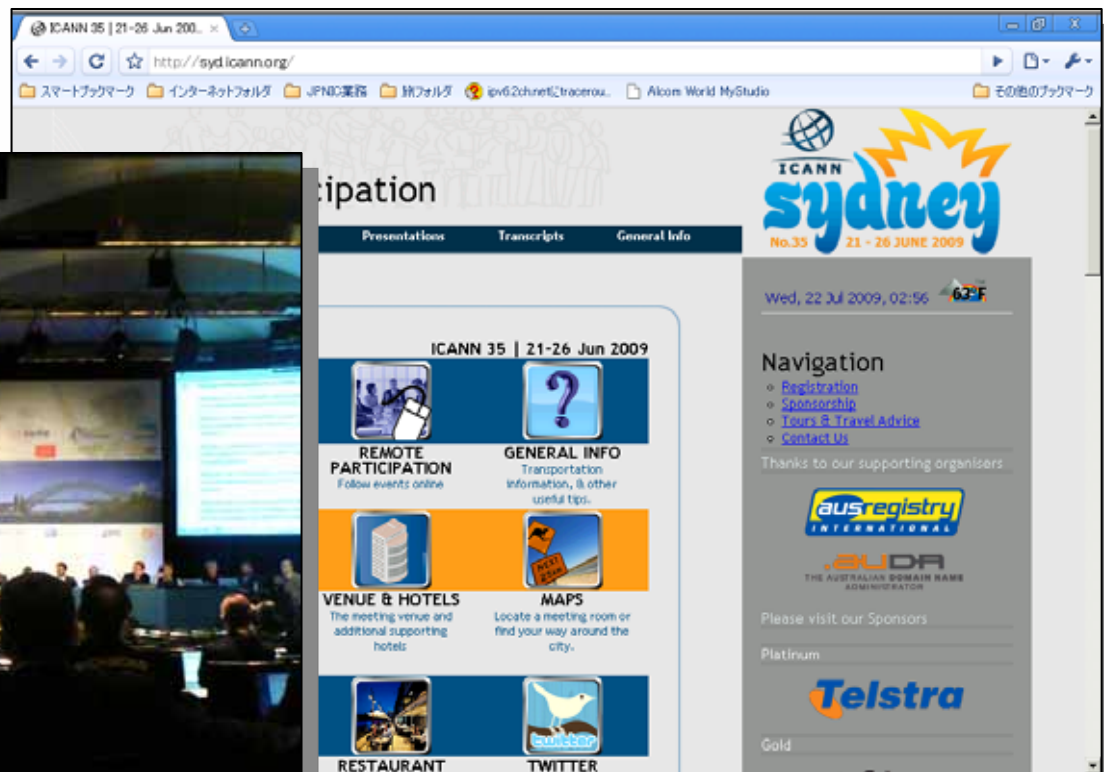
ICANN 35 | 21-26 Jun 200... ×

http://syd.icann.org/

スマートブックマーク インターネットフォルダ JPNIC業務 旅フォルダ ipv6.2ch.netにtracerou... Alcom World MyStudio その他のブックマーク

ticipation

Presentations Transcripts General Info

ICANN sydney No.35 21 - 26 JUNE 2009

Wed, 22 Jul 2009, 02:56 63°F

ICANN 35 | 21-26 Jun 2009

REMOTE PARTICIPATION
Follow events online

GENERAL INFO
Transportation information, & other useful tips.

VENUE & HOTELS
The meeting venue and additional supporting hotels

MAPS
Locate a meeting room or find your way around the city.

RESTAURANT

TWITTER

Navigation
Registration
Sponsorship
Tours & Travel Advice
Contact Us

Thanks to our supporting organisers

ausregistry INTERNATIONAL

.auDA THE AUSTRALIAN DOMAIN NAME ADMINISTRATOR

Please visit our Sponsors

Platinum

Telstra

Gold